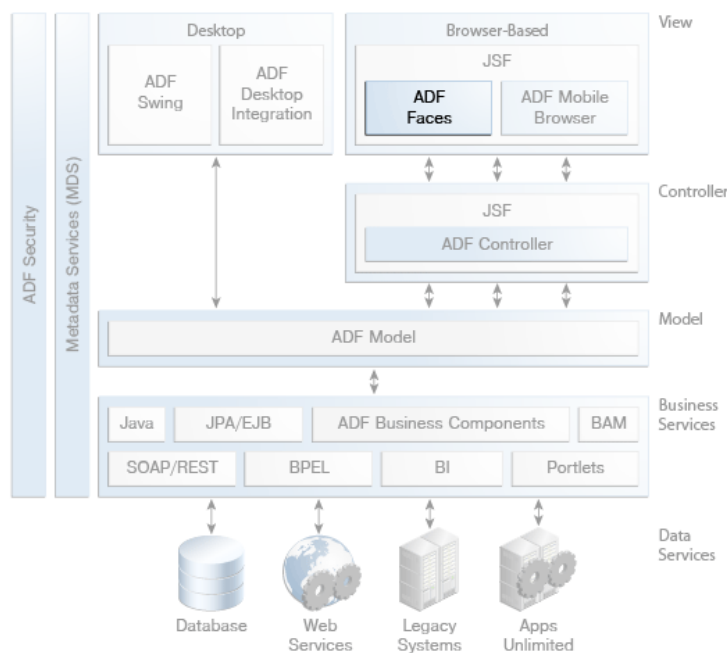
ADF Security

Metadata Services (MDS)

Desktop

ADF Swing

ADF Desktop Integration

Browser-Based

JSF

ADF Faces

ADF Mobile Browser

View

JSF

ADF Controller

Controller

ADF Model

Model

Java

JPA/EJB

ADF Business Components

BAM

SOAP/REST

BPEL

BI

Portlets

Business Services

Data Services

Database

Web Services

Legacy Systems

Apps Unlimited